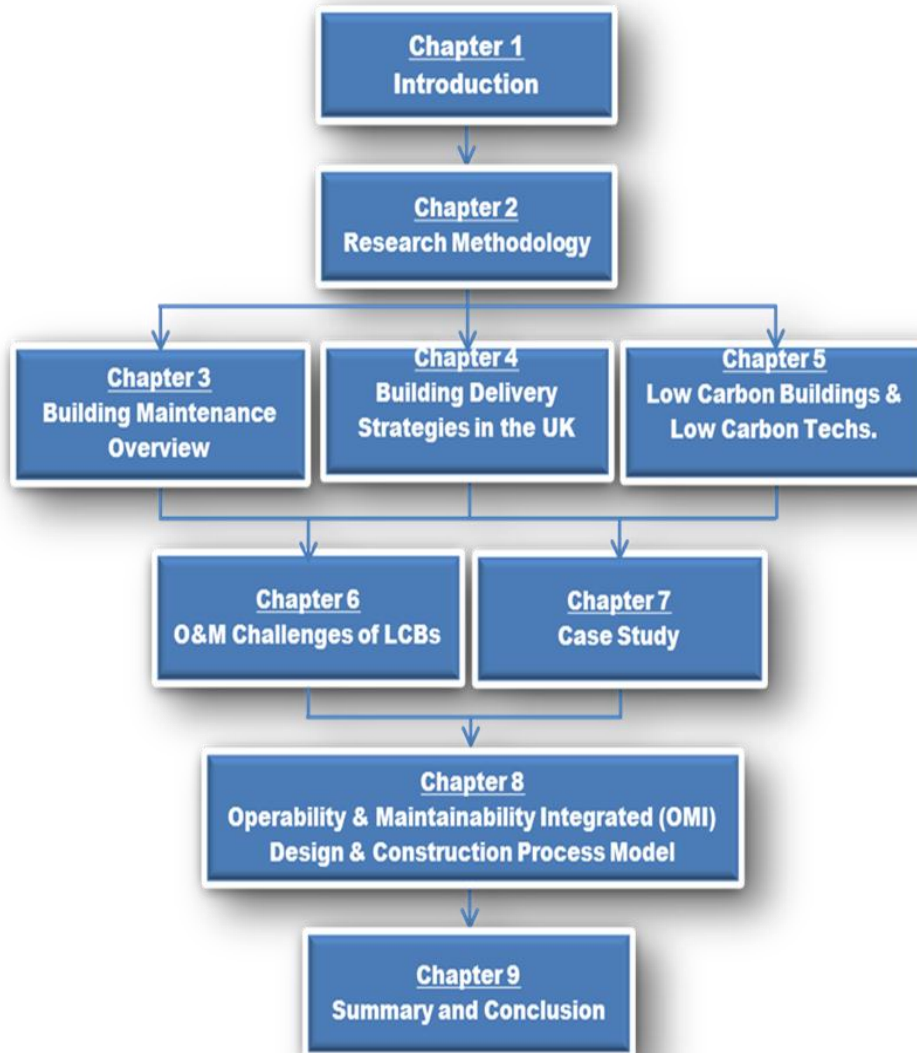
Chapter 1
Introduction

Chapter 2
Research Methodology

Chapter 3
Building Maintenance Overview

Chapter 4
Building Delivery Strategies in the UK

Chapter 5
Low Carbon Buildings & Low Carbon Techs.

Chapter 6
O&M Challenges of LCBs

Chapter 7
Case Study

Chapter 8
Operability & Maintainability Integrated (OMI) Design & Construction Process Model

Chapter 9
Summary and Conclusion